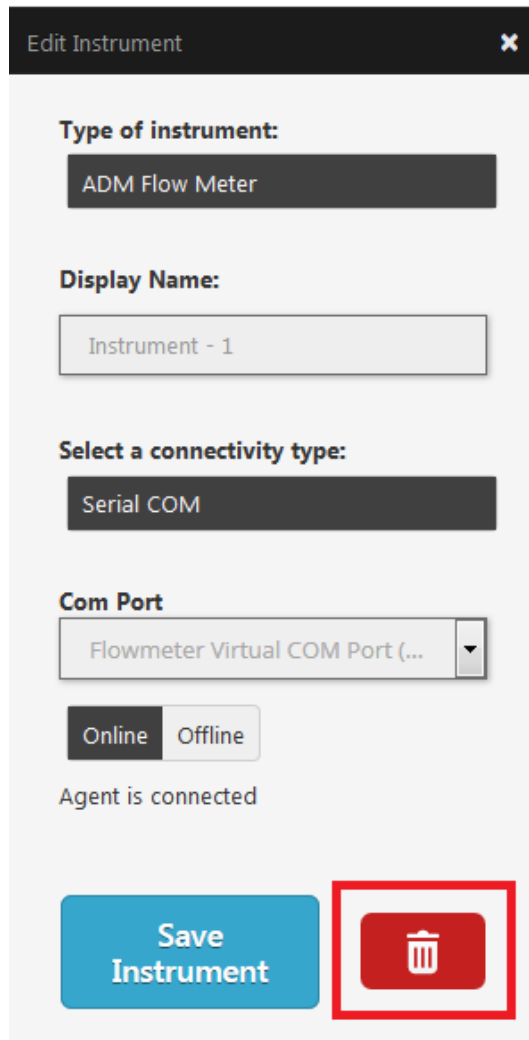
Edit Instrument ×

Type of instrument:

ADM Flow Meter

Display Name:

Instrument - 1

Select a connectivity type:

Serial COM

Com Port

Flowmeter Virtual COM Port (...

Online Offline

Agent is connected

Save Instrument